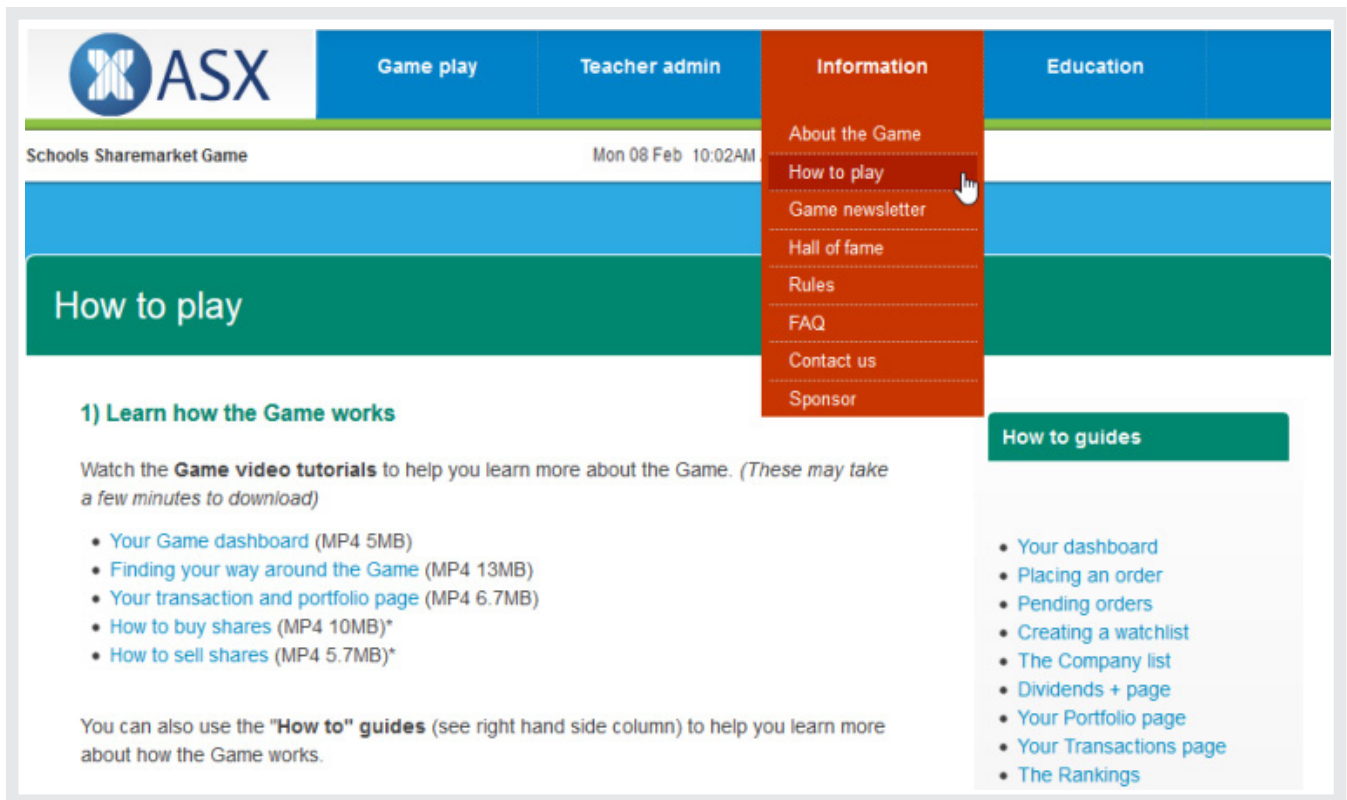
ASX

Game play

Teacher admin

Information

Education

About the Game

How to play

Game newsletter

Hall of fame

Rules

FAQ

Contact us

Sponsor

Schools Sharemarket Game

Mon 08 Feb 10:02AM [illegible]

How to play

1) Learn how the Game works

Watch the **Game video tutorials** to help you learn more about the Game. *(These may take a few minutes to download)*

- Your Game dashboard (MP4 5MB)
- Finding your way around the Game (MP4 13MB)
- Your transaction and portfolio page (MP4 6.7MB)
- How to buy shares (MP4 10MB)*
- How to sell shares (MP4 5.7MB)*

You can also use the **"How to" guides** (see right hand side column) to help you learn more about how the Game works.

How to guides

- Your dashboard
- Placing an order
- Pending orders
- Creating a watchlist
- The Company list
- Dividends + page
- Your Portfolio page
- Your Transactions page
- The Rankings